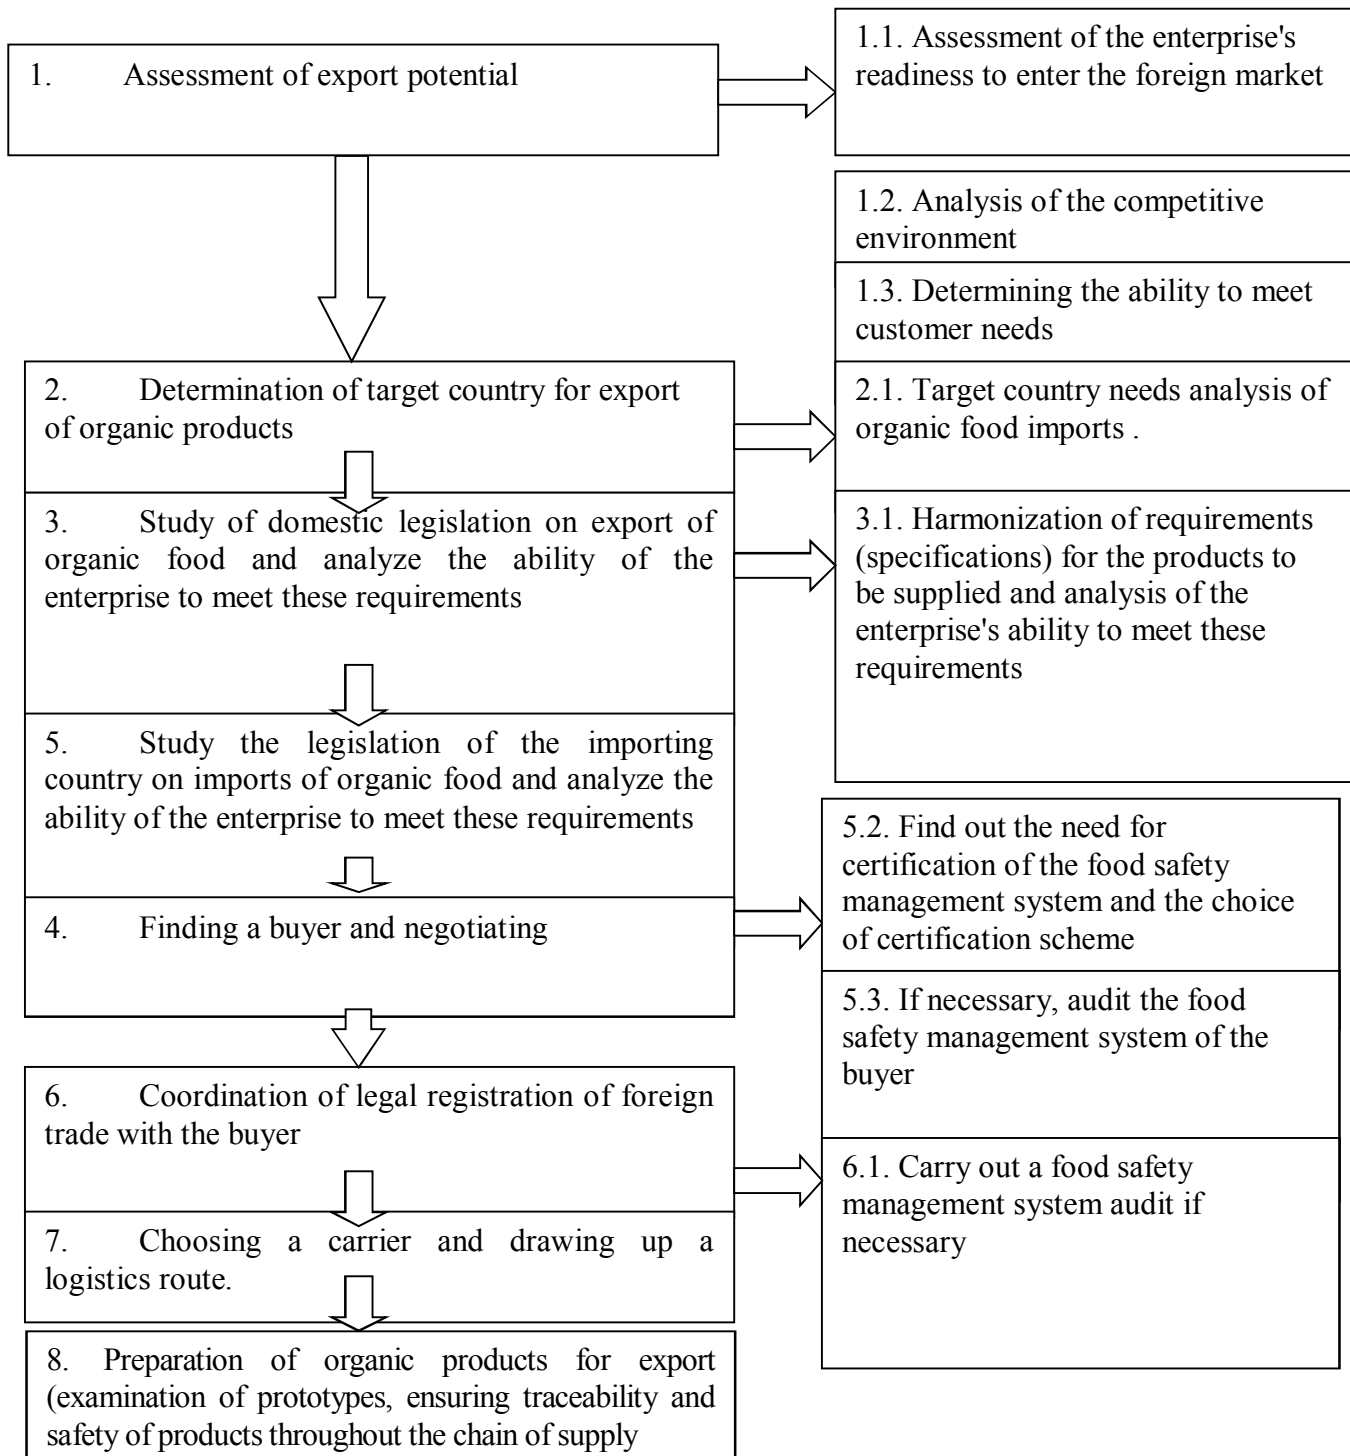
1. Assessment of export potential

1.1. Assessment of the enterprise's readiness to enter the foreign market

1.2. Analysis of the competitive environment

1.3. Determining the ability to meet customer needs

2. Determination of target country for export of organic products

2.1. Target country needs analysis of organic food imports .

3. Study of domestic legislation on export of organic food and analyze the ability of the enterprise to meet these requirements

3.1. Harmonization of requirements (specifications) for the products to be supplied and analysis of the enterprise's ability to meet these requirements

5. Study the legislation of the importing country on imports of organic food and analyze the ability of the enterprise to meet these requirements

4. Finding a buyer and negotiating

5.2. Find out the need for certification of the food safety management system and the choice of certification scheme

5.3. If necessary, audit the food safety management system of the buyer

6. Coordination of legal registration of foreign trade with the buyer

6.1. Carry out a food safety management system audit if necessary

7. Choosing a carrier and drawing up a logistics route.

8. Preparation of organic products for export (examination of prototypes, ensuring traceability and safety of products throughout the chain of supply